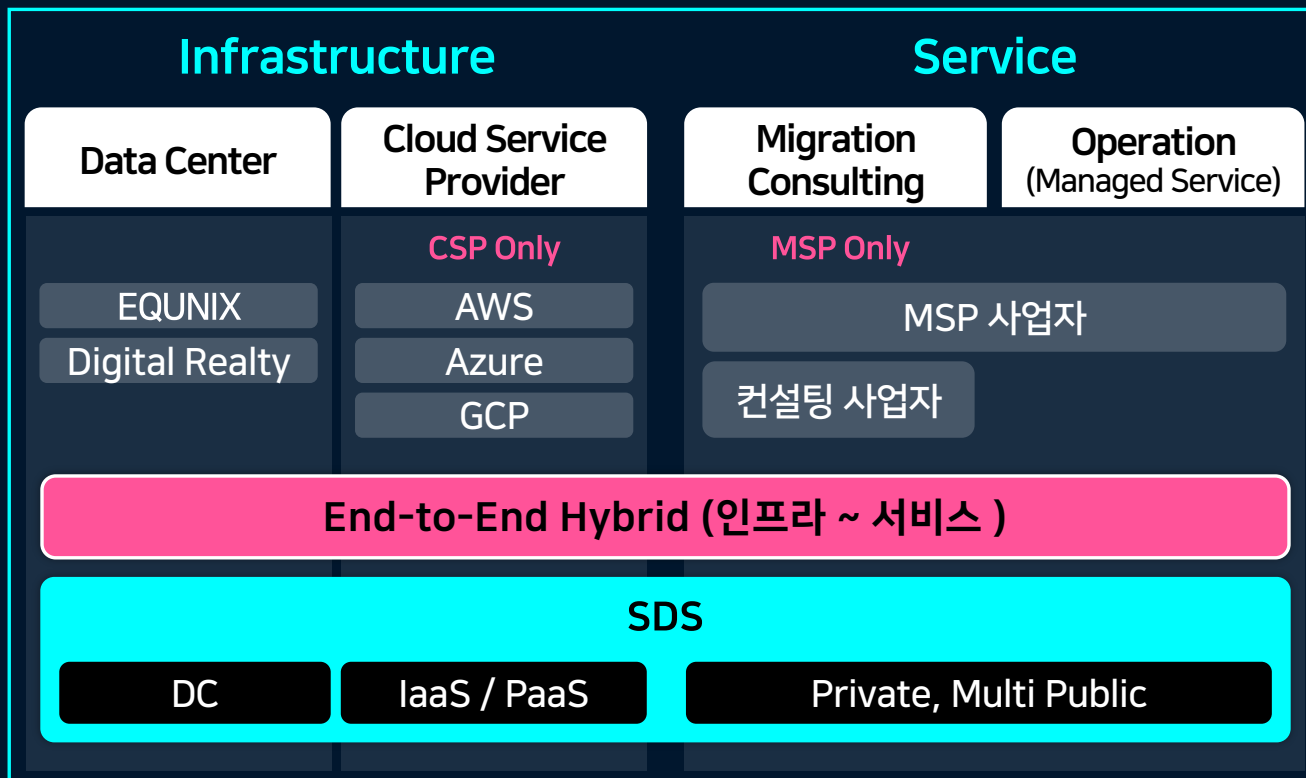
Infrastructure

Service

Data Center

Cloud Service Provider

Migration Consulting

Operation (Managed Service)

CSP Only

MSP Only

EQUNIX

Digital Realty

AWS

Azure

GCP

MSP 사업자

컨설팅 사업자

End-to-End Hybrid (인프라 ~ 서비스 )

SDS

DC

IaaS / PaaS

Private, Multi Public